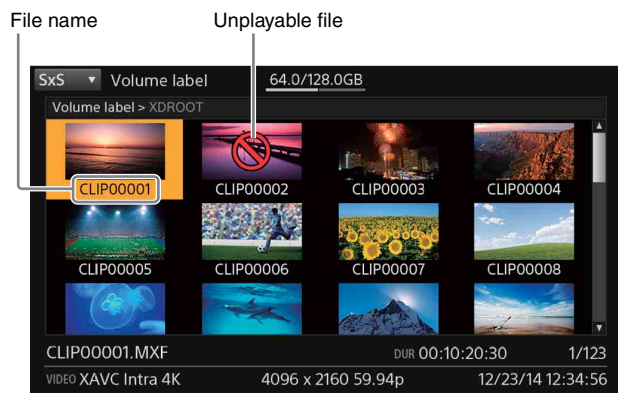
File name

Unplayable file

SxS ▼ Volume label 64.0/128.0GB

Volume label > XDROOT

CLIP00001 CLIP00002 CLIP00003 CLIP00004

CLIP00005 CLIP00006 CLIP00007 CLIP00008

CLIP00001.MXF DUR 00:10:20:30 1/123

VIDEO XAVC Intra 4K 4096 x 2160 59.94p 12/23/14 12:34:56